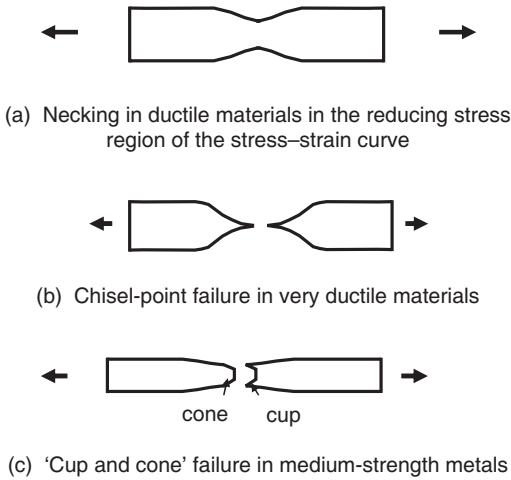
(a) Necking in ductile materials in the reducing stress region of the stress–strain curve

(b) Chisel-point failure in very ductile materials

cone cup

(c) 'Cup and cone' failure in medium-strength metals